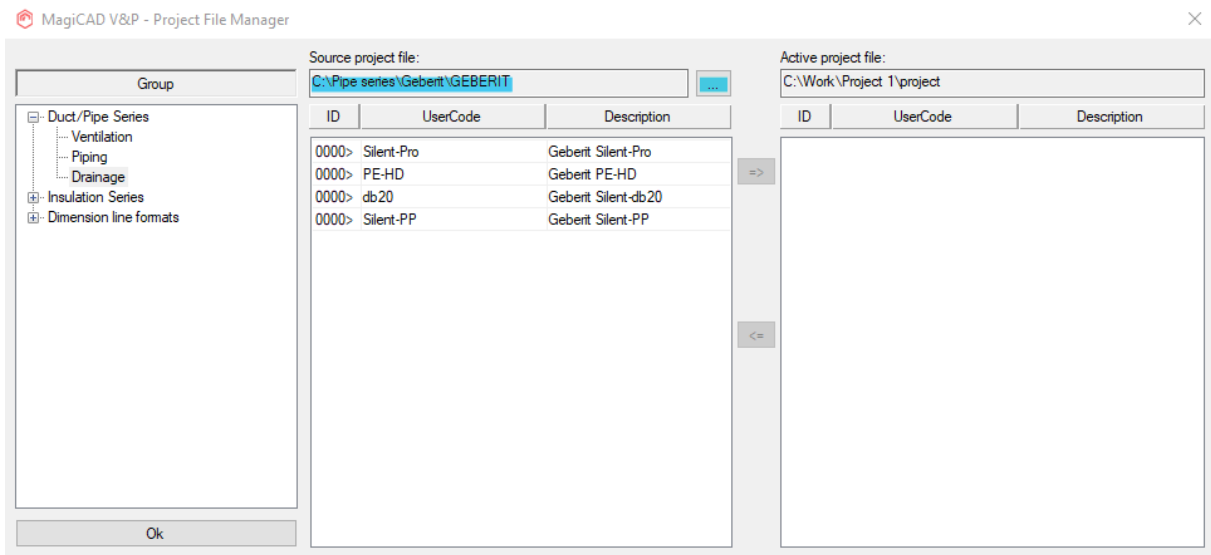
MagiCAD V&P - Project File Manager

Group

Duct/Pipe Series
Ventilation
Piping
Drainage
Insulation Series
Dimension line formats

Ok

Source project file:
C:\Pipe series\Geberit\GEBERIT
...

| ID | UserCode | Description |
|---|---|---|
| 0000> | Silent-Pro | Geberit Silent-Pro |
| 0000> | PE-HD | Geberit PE-HD |
| 0000> | db20 | Geberit Silent-db20 |
| 0000> | Silent-PP | Geberit Silent-PP |

=>
<=

Active project file:
C:\Work\Project 1\project

| ID | UserCode | Description |
|---|---|---|